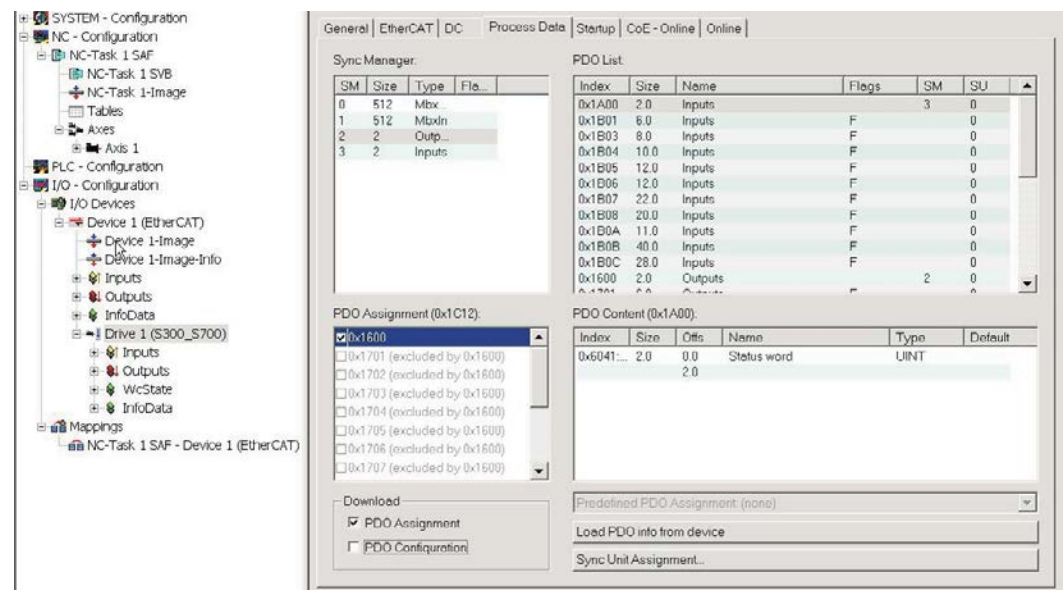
SYSTEM - Configuration
NC - Configuration
NC-Task 1 SAF
NC-Task 1 SVB
NC-Task 1-Image
Tables
Axes
Axis 1
PLC - Configuration
I/O - Configuration
I/O Devices
Device 1 (EtherCAT)
Device 1-Image
Device 1-Image-Info
Inputs
Outputs
InfoData
Drive 1 (S300_S700)
Inputs
Outputs
WcState
InfoData
Mappings
NC-Task 1 SAF - Device 1 (EtherCAT)

General | EtherCAT | DC | Process Data | Startup | CoE - Online | Online

Sync Manager:

| SM | Size | Type | Fla... |
|---|---|---|---|
| 0 | 512 | Mbx... | |
| 1 | 512 | MbxIn | |
| 2 | 2 | Outp... | |
| 3 | 2 | Inputs | |

PDO List:

| Index | Size | Name | Flags | SM | SU |
|---|---|---|---|---|---|
| 0x1A00 | 2.0 | Inputs | | 3 | 0 |
| 0x1B01 | 6.0 | Inputs | F | | 0 |
| 0x1B03 | 8.0 | Inputs | F | | 0 |
| 0x1B04 | 10.0 | Inputs | F | | 0 |
| 0x1B05 | 12.0 | Inputs | F | | 0 |
| 0x1B06 | 12.0 | Inputs | F | | 0 |
| 0x1B07 | 22.0 | Inputs | F | | 0 |
| 0x1B08 | 20.0 | Inputs | F | | 0 |
| 0x1B0A | 11.0 | Inputs | F | | 0 |
| 0x1B0B | 40.0 | Inputs | F | | 0 |
| 0x1B0C | 28.0 | Inputs | F | | 0 |
| 0x1600 | 2.0 | Outputs | | 2 | 0 |
| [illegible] | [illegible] | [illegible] | F | | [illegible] |

PDO Assignment (0x1C12):
0x1600
0x1701 (excluded by 0x1600)
0x1702 (excluded by 0x1600)
0x1703 (excluded by 0x1600)
0x1704 (excluded by 0x1600)
0x1705 (excluded by 0x1600)
0x1706 (excluded by 0x1600)
0x1707 (excluded by 0x1600)

PDO Content (0x1A00):

| Index | Size | Offs | Name | Type | Default |
|---|---|---|---|---|---|
| 0x6041:... | 2.0 | 0.0 | Status word | UINT | |
| | | 2.0 | | | |

Download
PDO Assignment
PDO Configuration

Predefined PDO Assignment: (none)
Load PDO info from device
Sync Unit Assignment...